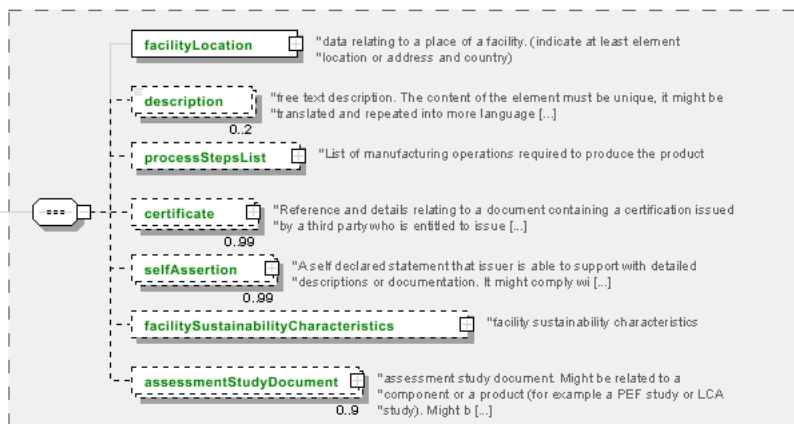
facilityLocation "data relating to a place of a facility. (indicate at least element "location or address and country)

description "free text description. The content of the element must be unique, it might be "translated and repeated into more language [...]
0..2

processStepsList "List of manufacturing operations required to produce the product

certificate "Reference and details relating to a document containing a certification issued "by a third party who is entitled to issue [...]
0..99

selfAssertion "A self declared statement that issuer is able to support with detailed "descriptions or documentation. It might comply wi [...]
0..99

facilitySustainabilityCharacteristics "facility sustainability characteristics

assessmentStudyDocument "assessment study document. Might be related to a "component or a product (for example a PEF study or LCA "study). Might b [...]
0..9